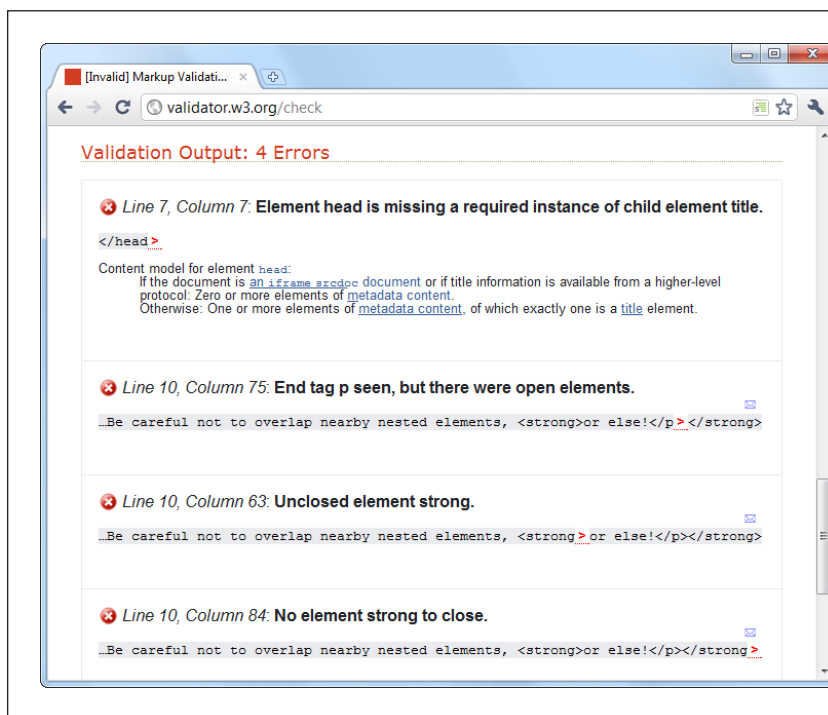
[Invalid] Markup Validati... ×

validator.w3.org/check

Validation Output: 4 Errors

Line 7, Column 7: Element head is missing a required instance of child element title.

</head>

Content model for element head:
If the document is an iframe srcdoc document or if title information is available from a higher-level protocol: Zero or more elements of metadata content.
Otherwise: One or more elements of metadata content, of which exactly one is a title element.

Line 10, Column 75: End tag p seen, but there were open elements.

…Be careful not to overlap nearby nested elements, <strong>or else!</p></strong>

Line 10, Column 63: Unclosed element strong.

…Be careful not to overlap nearby nested elements, <strong>or else!</p></strong>

Line 10, Column 84: No element strong to close.

…Be careful not to overlap nearby nested elements, <strong>or else!</p></strong>